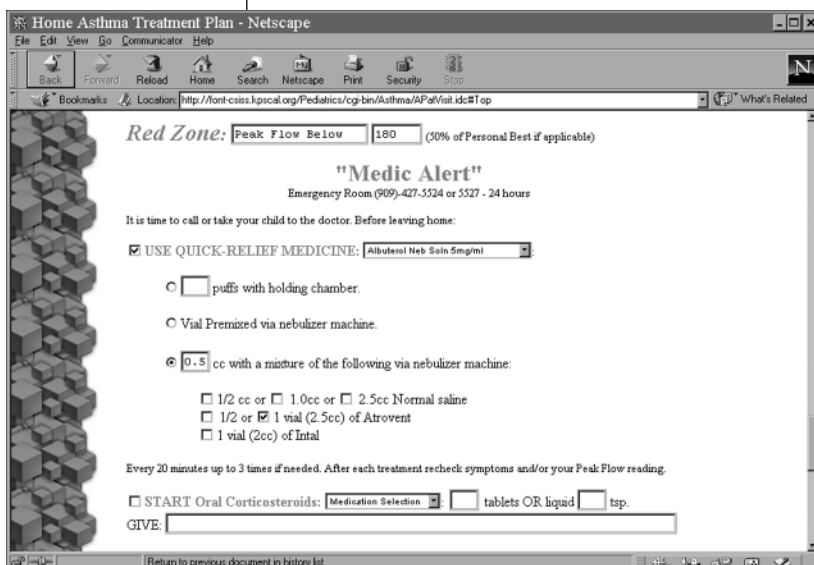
Home Asthma Treatment Plan - Netscape

File Edit View Go Communicator Help

Back Forward Reload Home Search Netscape Print Security Stop

Bookmarks Location: http://font-csiss.kpscal.org/Pediatrics/cgi-bin/Asthma/APatVisit.idc#Top What's Related

Red Zone: Peak Flow Below 180 (50% of Personal Best if applicable)

"Medic Alert"

Emergency Room (909)-427-5524 or 5527 - 24 hours

It is time to call or take your child to the doctor. Before leaving home:

☑ USE QUICK-RELIEF MEDICINE: Albuterol Neb Soln 5mg/ml :

○ puffs with holding chamber.

○ Vial Premixed via nebulizer machine.

◉ 0.5 cc with a mixture of the following via nebulizer machine:

☐ 1/2 cc or ☐ 1.0cc or ☐ 2.5cc Normal saline
☐ 1/2 or ☑ 1 vial (2.5cc) of Atrovent
☐ 1 vial (2cc) of Intal

Every 20 minutes up to 3 times if needed. After each treatment recheck symptoms and/or your Peak Flow reading.

☐ START Oral Corticosteroids: Medication Selection : tablets OR liquid tsp.

GIVE:

Return to previous document in history list